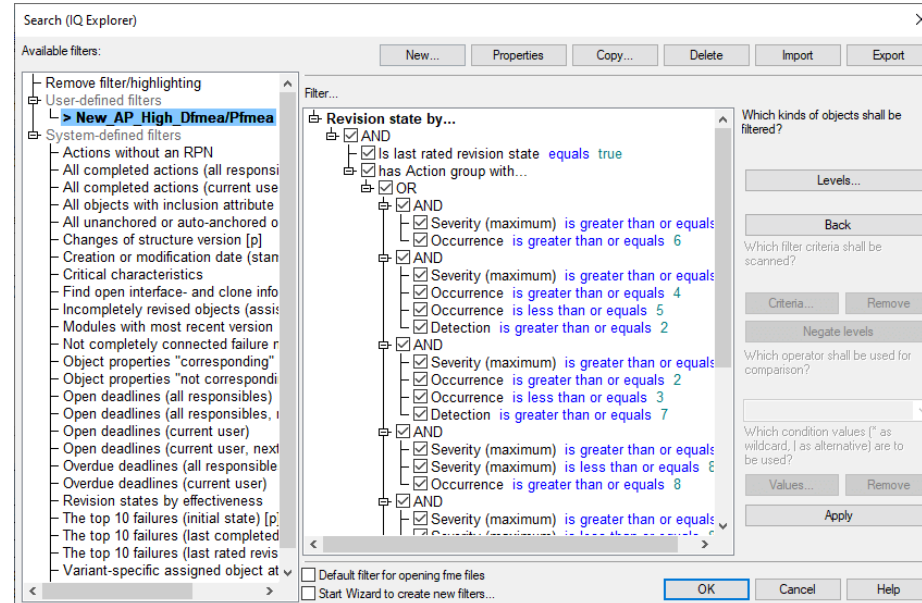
Search (IQ Explorer)

Available filters:

New... Properties Copy... Delete Import Export

Remove filter/highlighting
User-defined filters
> New_AP_High_Dfmea/Pfmea
System-defined filters
Actions without an RPN
All completed actions (all responsi
All completed actions (current use
All objects with inclusion attribute
All unanchored or auto-anchored o
Changes of structure version [p]
Creation or modification date (stan
Critical characteristics
Find open interface- and clone info
Incompletely revised objects (assi
Modules with most recent version
Not completely connected failure r
Object properties "corresponding"
Object properties "not correspondi
Open deadlines (all responsibles)
Open deadlines (all responsibles, i
Open deadlines (current user)
Open deadlines (current user, next
Overdue deadlines (all responsible
Overdue deadlines (current user)
Revision states by effectiveness
The top 10 failures (initial state) [p]
The top 10 failures (last completed
The top 10 failures (last rated revis
Variant-specific assigned object at

Filter...

Revision state by...
AND
Is last rated revision state equals true
has Action group with...
OR
AND
Severity (maximum) is greater than or equals
Occurrence is greater than or equals 6
AND
Severity (maximum) is greater than or equals
Occurrence is greater than or equals 4
Occurrence is less than or equals 5
Detection is greater than or equals 2
AND
Severity (maximum) is greater than or equals
Occurrence is greater than or equals 2
Occurrence is less than or equals 3
Detection is greater than or equals 7
AND
Severity (maximum) is greater than or equals
Severity (maximum) is less than or equals 8
Occurrence is greater than or equals 8
AND
Severity (maximum) is greater than or equals
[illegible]

Which kinds of objects shall be filtered?

Levels...

Back

Which filter criteria shall be scanned?

Criteria... Remove

Negate levels

Which operator shall be used for comparison?

Which condition values (* as wildcard, | as alternative) are to be used?

Values... Remove

Apply

Default filter for opening fme files
Start Wizard to create new filters...

OK Cancel Help